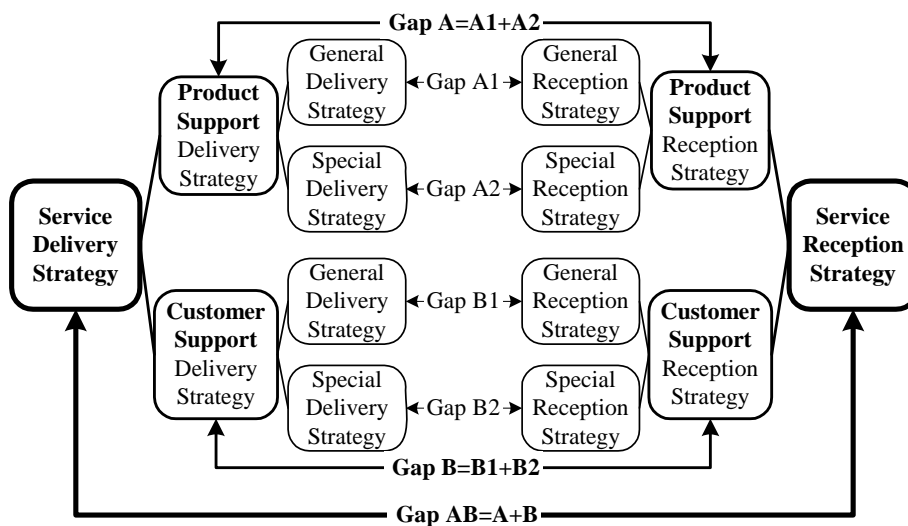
Gap A=A1+A2

Product Support Delivery Strategy

General Delivery Strategy

Gap A1

General Reception Strategy

Product Support Reception Strategy

Special Delivery Strategy

Gap A2

Special Reception Strategy

Service Delivery Strategy

Service Reception Strategy

Customer Support Delivery Strategy

General Delivery Strategy

Gap B1

General Reception Strategy

Customer Support Reception Strategy

Special Delivery Strategy

Gap B2

Special Reception Strategy

Gap B=B1+B2

Gap AB=A+B